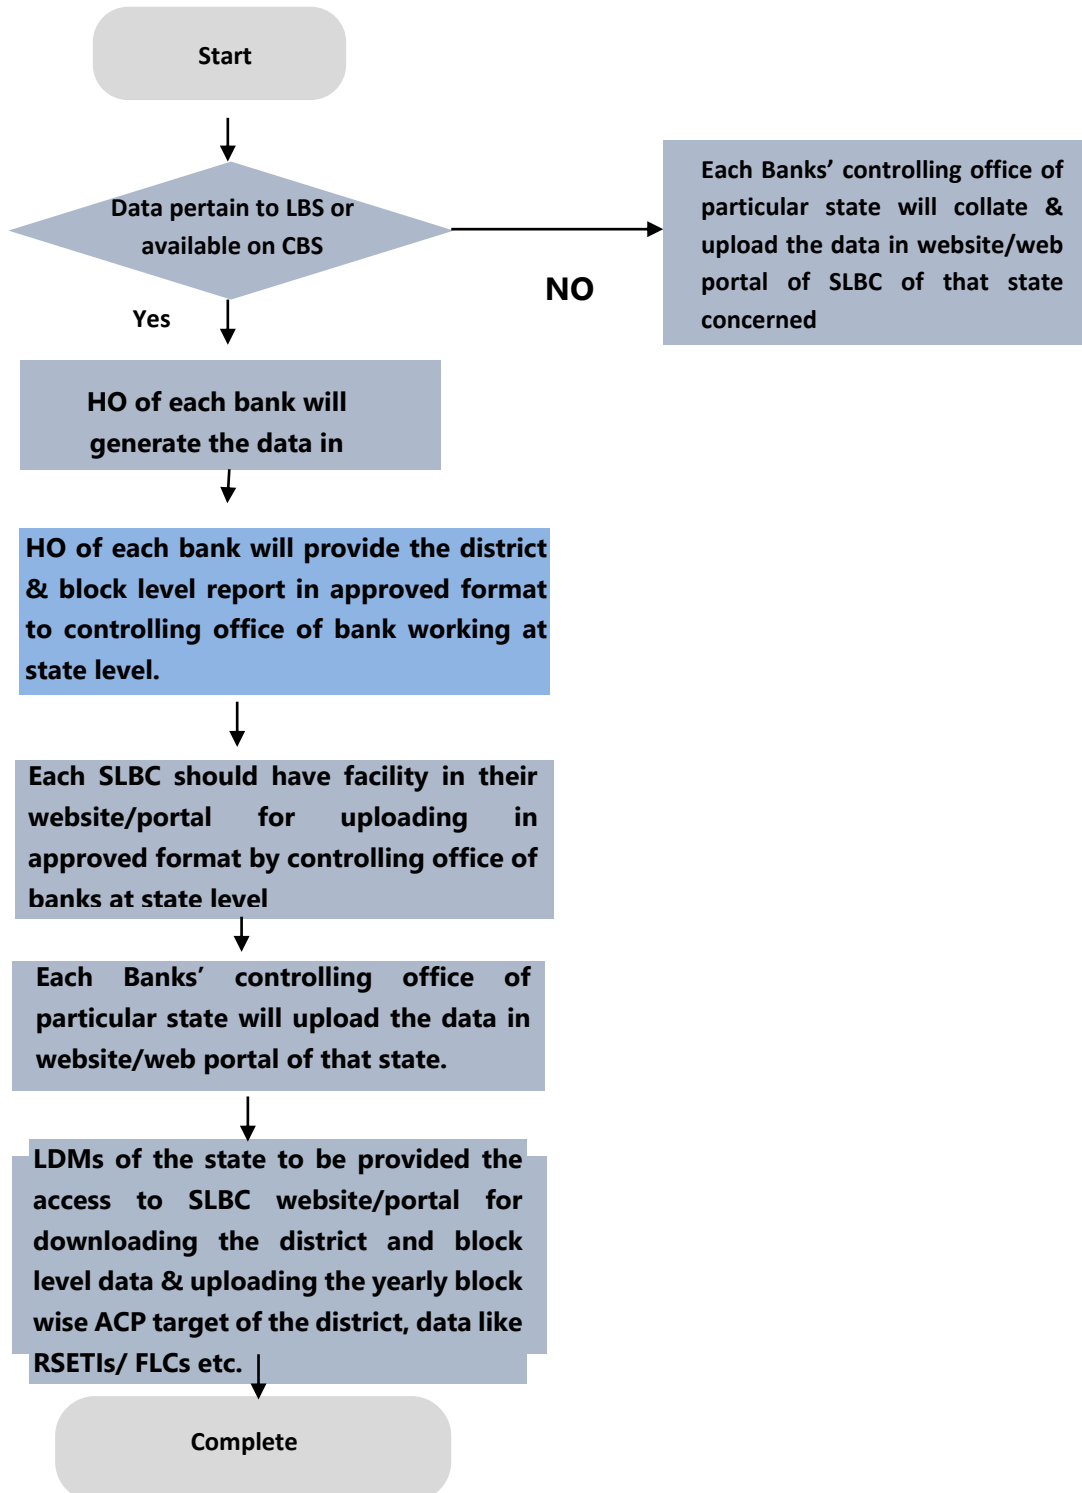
Start

Data pertain to LBS or available on CBS

NO

Each Banks' controlling office of particular state will collate & upload the data in website/web portal of SLBC of that state concerned

Yes

HO of each bank will generate the data in

HO of each bank will provide the district & block level report in approved format to controlling office of bank working at state level.

Each SLBC should have facility in their website/portal for uploading in approved format by controlling office of banks at state level

Each Banks' controlling office of particular state will upload the data in website/web portal of that state.

LDMs of the state to be provided the access to SLBC website/portal for downloading the district and block level data & uploading the yearly block wise ACP target of the district, data like RSETIs/ FLCs etc.

Complete